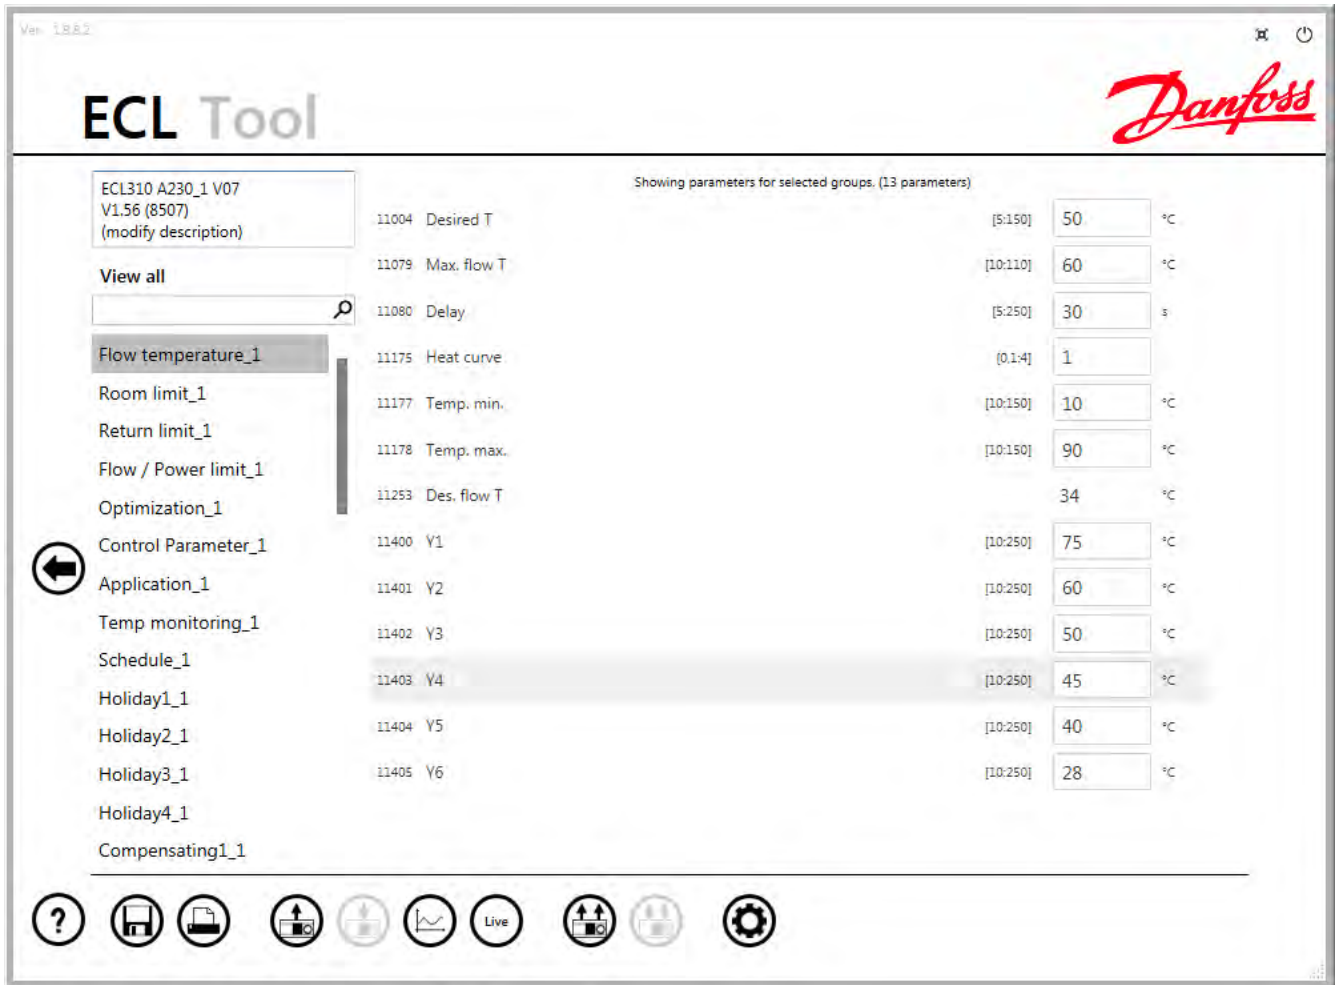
Ver. 1.8.8.2

ECL Tool

Danfoss

ECL310 A230_1 V07
V1.56 (8507)
(modify description)

View all

Flow temperature_1
Room limit_1
Return limit_1
Flow / Power limit_1
Optimization_1
Control Parameter_1
Application_1
Temp monitoring_1
Schedule_1
Holiday1_1
Holiday2_1
Holiday3_1
Holiday4_1
Compensating1_1

Showing parameters for selected groups. (13 parameters)

| | | | | |
|---|---|---|---|---|
| 11004 | Desired T | [5:150] | 50 | °C |
| 11079 | Max. flow T | [10:110] | 60 | °C |
| 11080 | Delay | [5:250] | 30 | s |
| 11175 | Heat curve | [0.1:4] | 1 | |
| 11177 | Temp. min. | [10:150] | 10 | °C |
| 11178 | Temp. max. | [10:150] | 90 | °C |
| 11253 | Des. flow T | | 34 | °C |
| 11400 | Y1 | [10:250] | 75 | °C |
| 11401 | Y2 | [10:250] | 60 | °C |
| 11402 | Y3 | [10:250] | 50 | °C |
| 11403 | Y4 | [10:250] | 45 | °C |
| 11404 | Y5 | [10:250] | 40 | °C |
| 11405 | Y6 | [10:250] | 28 | °C |

?

Live